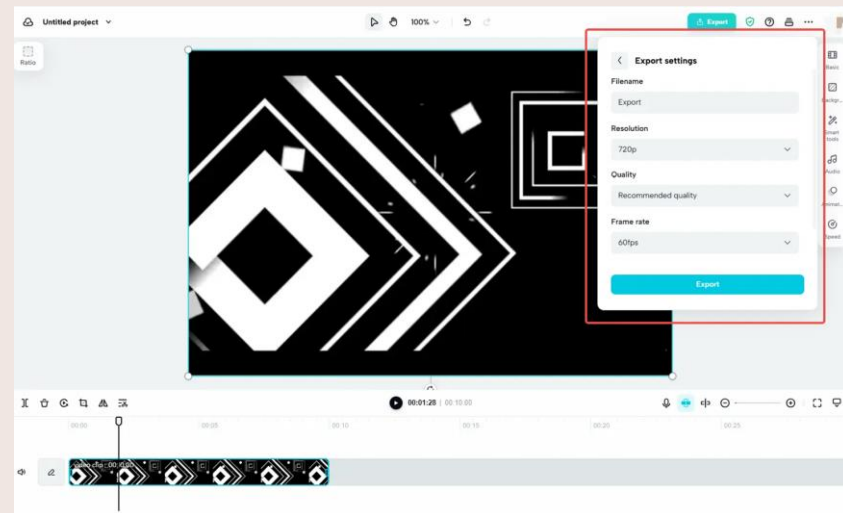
Untitled project

100%

Export

Ratio

Export settings

Filename

Export

Resolution

720p

Quality

Recommended quality

Frame rate

60fps

Export

Basic

Backgr...

Smart tools

Audio

Animat...

Speed

00:01:28 | 00:10:00

00:00

00:05

00:10

00:15

00:20

00:25

video clip 00:10:00